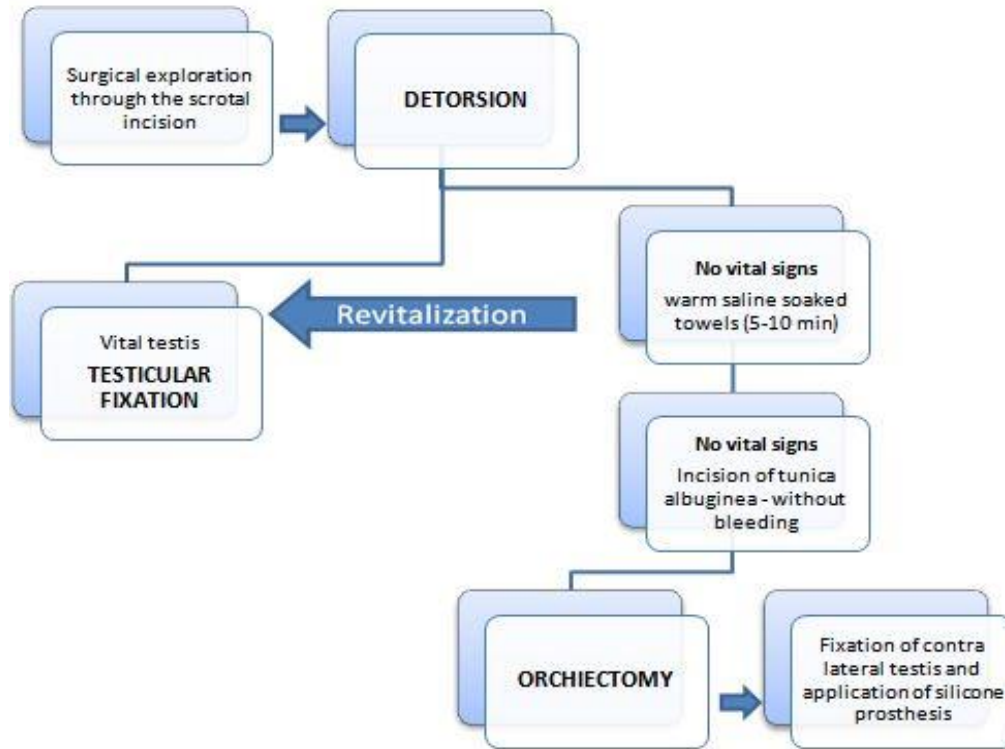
Surgical exploration through the scrotal incision

DETORSION

No vital signs
warm saline soaked towels (5-10 min)

Revitalization

Vital testis
TESTICULAR FIXATION

No vital signs
Incision of tunica albuginea - without bleeding

ORCHIECTOMY

Fixation of contra lateral testis and application of silicone prosthesis